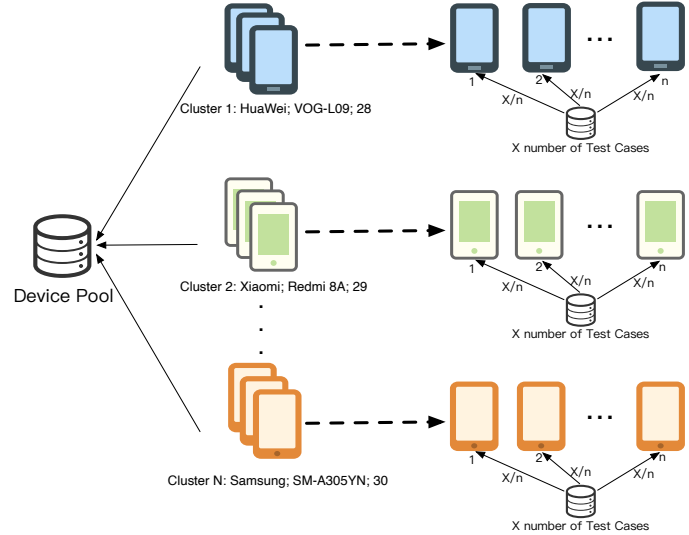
Cluster 1: HuaWei; VOG-L09; 28

1 2 n

X/n X/n X/n

X number of Test Cases

Device Pool

Cluster 2: Xiaomi; Redmi 8A; 29

1 2 n

X/n X/n X/n

X number of Test Cases

Cluster N: Samsung; SM-A305YN; 30

1 2 n

X/n X/n X/n

X number of Test Cases